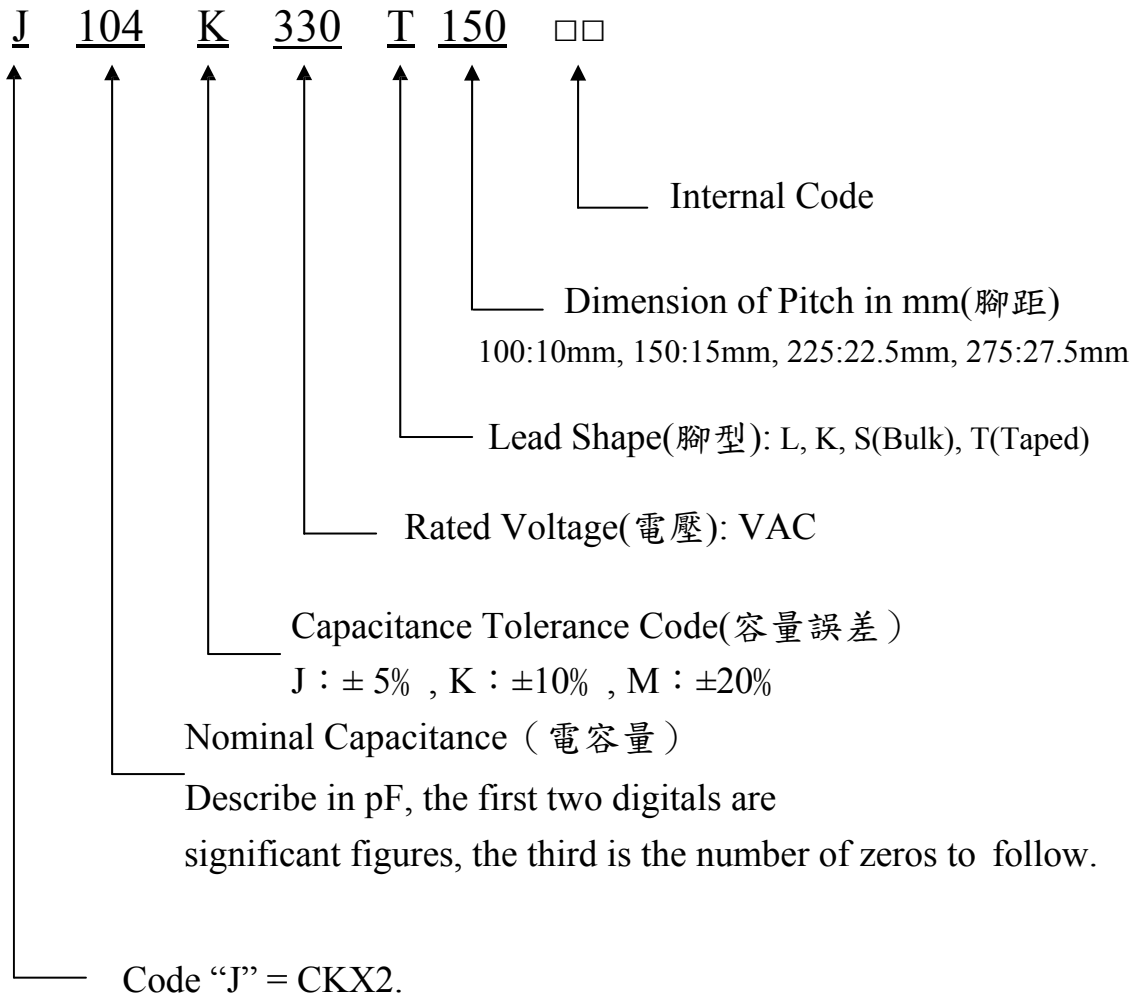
J 104 K 330 T 150 □□

Internal Code

Dimension of Pitch in mm(腳距)
100:10mm, 150:15mm, 225:22.5mm, 275:27.5mm

Lead Shape(腳型): L, K, S(Bulk), T(Taped)

Rated Voltage(電壓): VAC

Capacitance Tolerance Code(容量誤差）
J：± 5% , K：±10% , M：±20%

Nominal Capacitance（電容量）
Describe in pF, the first two digitals are significant figures, the third is the number of zeros to follow.

Code “J” = CKX2.